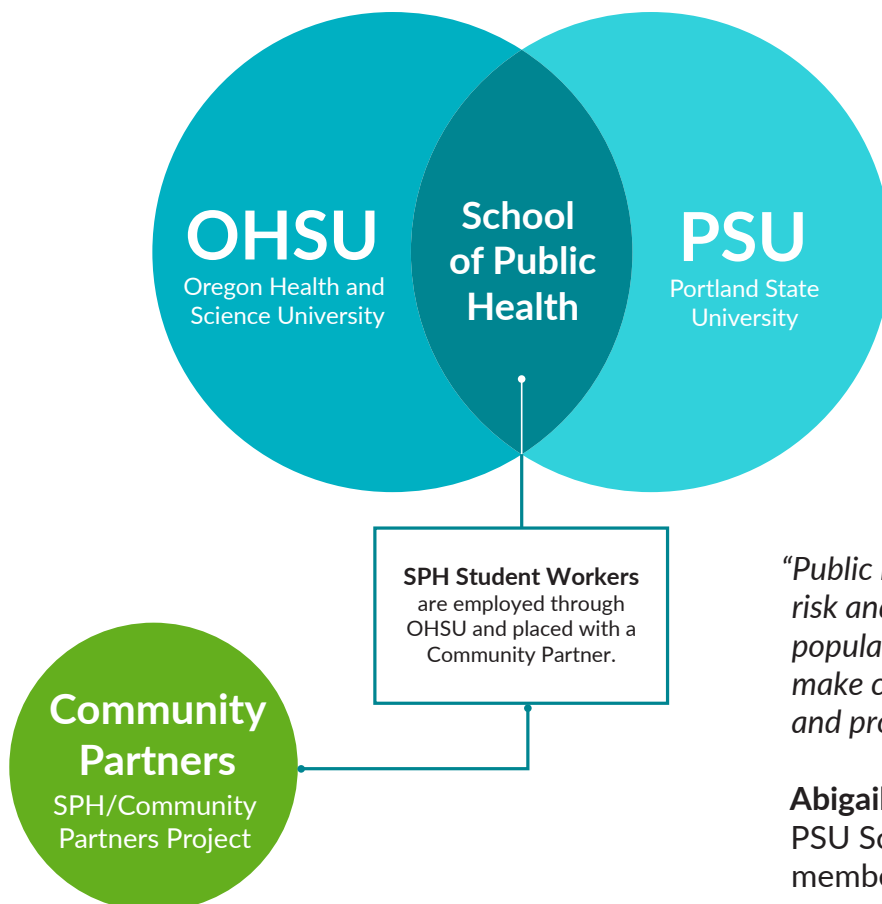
OHSU
Oregon Health and Science University

School of Public Health

PSU
Portland State University

SPH Student Workers are employed through OHSU and placed with a Community Partner.

Community Partners
SPH/Community Partners Project

“Public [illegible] risk an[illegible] popula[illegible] make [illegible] and pr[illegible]

Abigai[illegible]
PSU S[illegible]
memb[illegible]